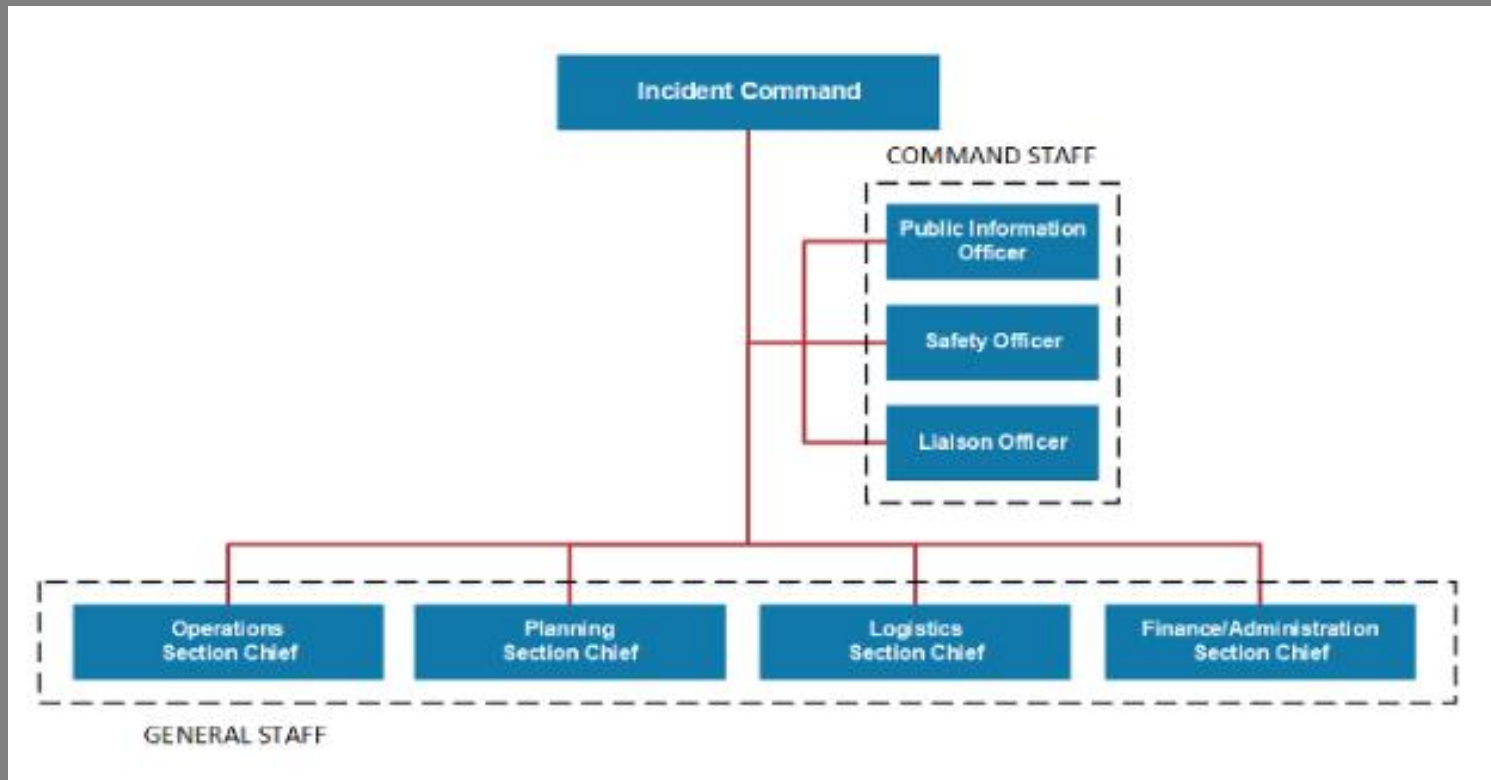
Incident Command

COMMAND STAFF

Public Information Officer

Safety Officer

Liaison Officer

Operations Section Chief

Planning Section Chief

Logistics Section Chief

Finance/Administration Section Chief

GENERAL STAFF